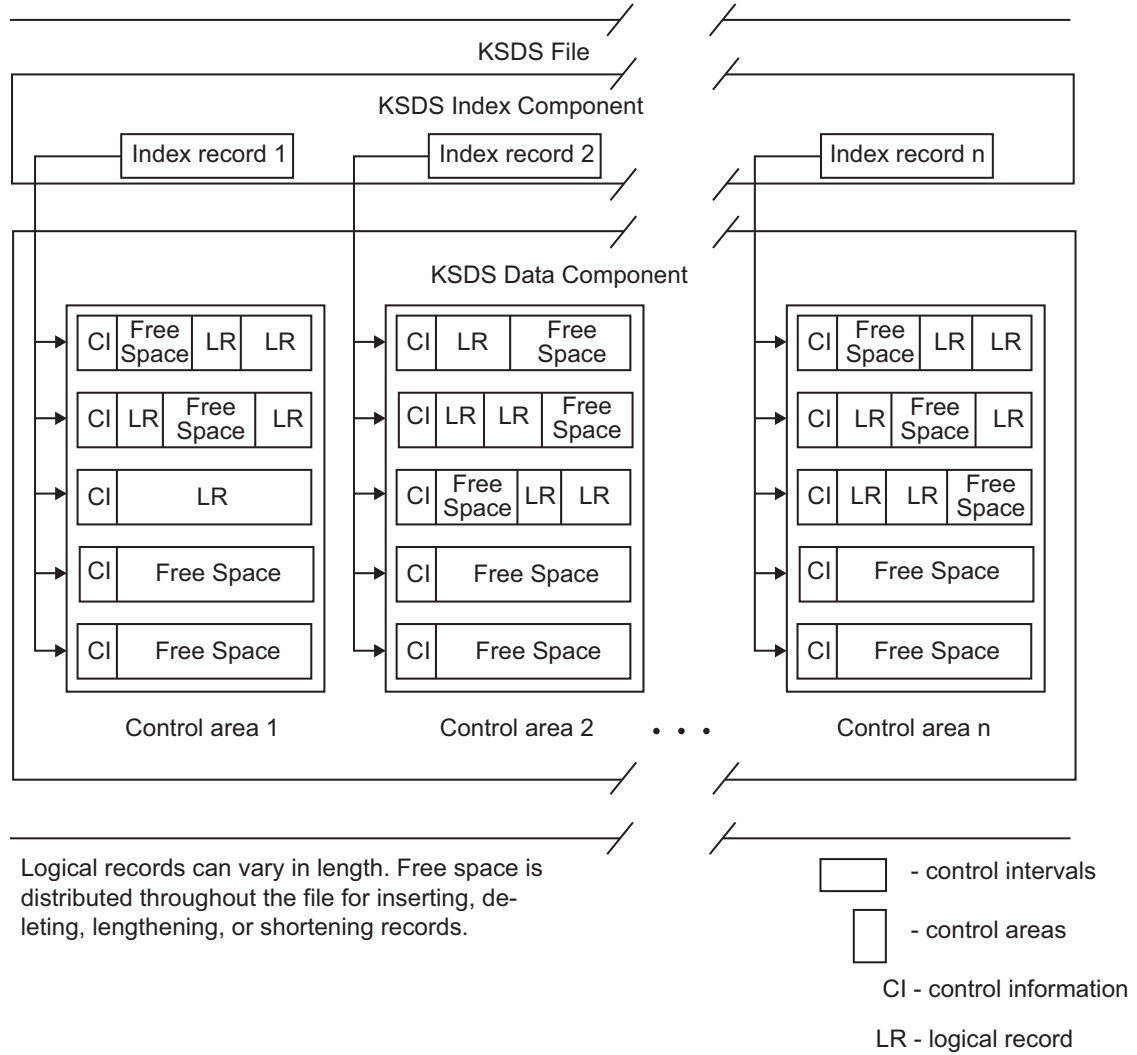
KSDS File

KSDS Index Component

Index record 1

Index record 2

Index record n

KSDS Data Component

CI Free Space LR LR

CI LR Free Space LR

CI LR

CI Free Space

CI Free Space

Control area 1

CI LR Free Space

CI LR LR Free Space

CI Free Space LR LR

CI Free Space

CI Free Space

Control area 2

. . .

CI Free Space LR LR

CI LR Free Space LR

CI LR LR Free Space

CI Free Space

CI Free Space

Control area n

Logical records can vary in length. Free space is distributed throughout the file for inserting, deleting, lengthening, or shortening records.

- control intervals

- control areas

CI - control information

LR - logical record